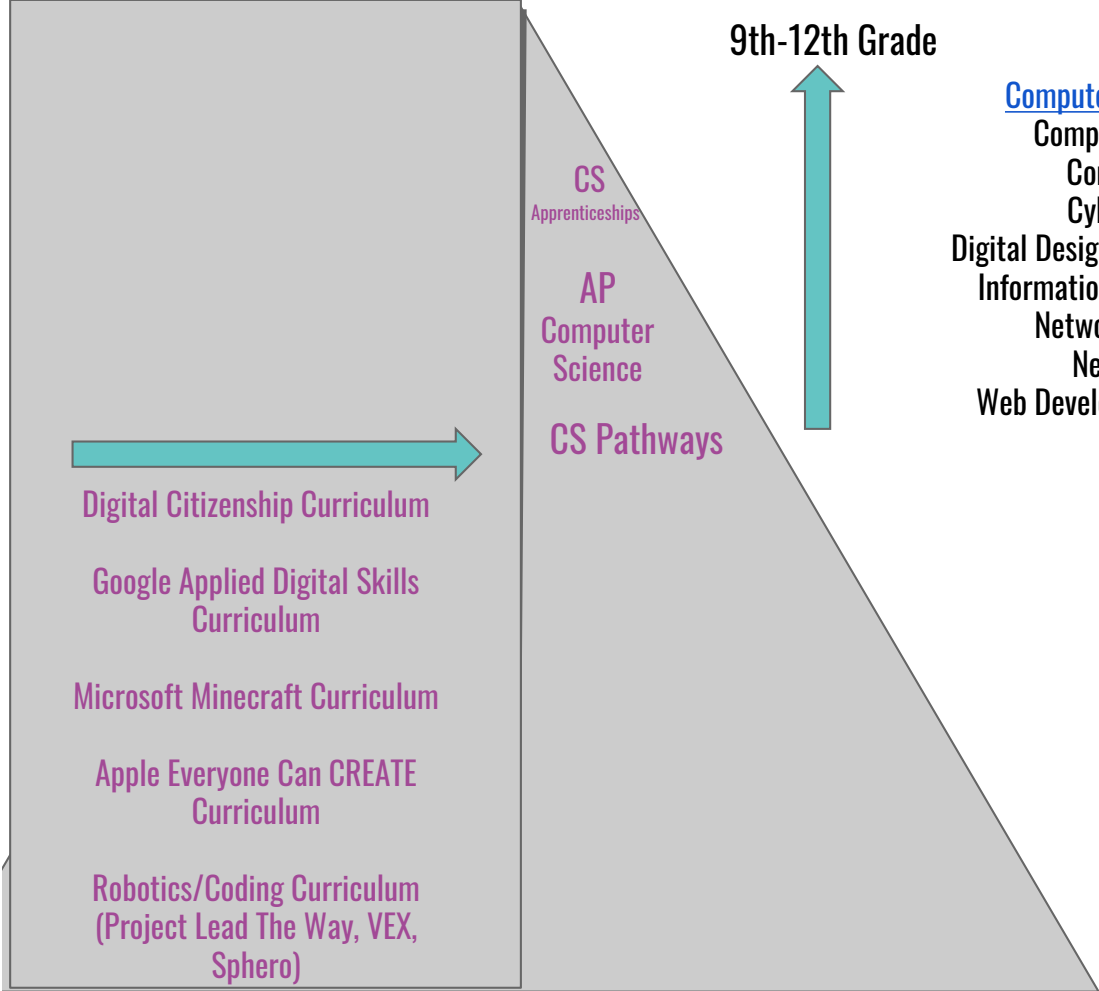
9th-12th Grade

Comput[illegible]
Comp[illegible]
Co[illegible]
Cy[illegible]
Digital Desig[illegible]
Informatio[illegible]
Netw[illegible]
Ne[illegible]
Web Devel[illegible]

CS
Apprenticeships

AP
Computer
Science

CS Pathways

Digital Citizenship Curriculum

Google Applied Digital Skills Curriculum

Microsoft Minecraft Curriculum

Apple Everyone Can CREATE Curriculum

Robotics/Coding Curriculum (Project Lead The Way, VEX, Sphero)